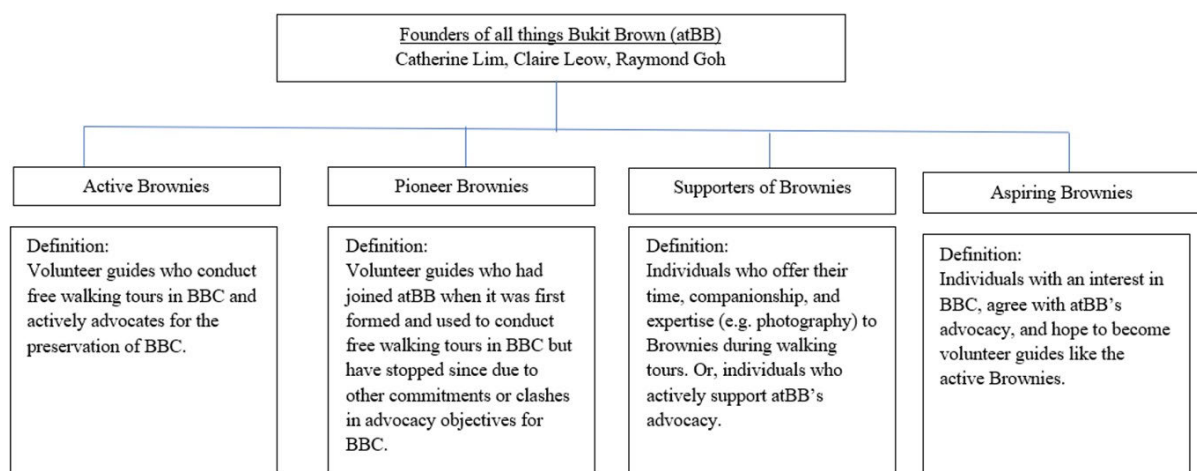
Founders of all things Bukit Brown (atBB)
Catherine Lim, Claire Leow, Raymond Goh

Active Brownies

Definition:
Volunteer guides who conduct free walking tours in BBC and actively advocates for the preservation of BBC.

Pioneer Brownies

Definition:
Volunteer guides who had joined atBB when it was first formed and used to conduct free walking tours in BBC but have stopped since due to other commitments or clashes in advocacy objectives for BBC.

Supporters of Brownies

Definition:
Individuals who offer their time, companionship, and expertise (e.g. photography) to Brownies during walking tours. Or, individuals who actively support atBB's advocacy.

Aspiring Brownies

Definition:
Individuals with an interest in BBC, agree with atBB's advocacy, and hope to become volunteer guides like the active Brownies.